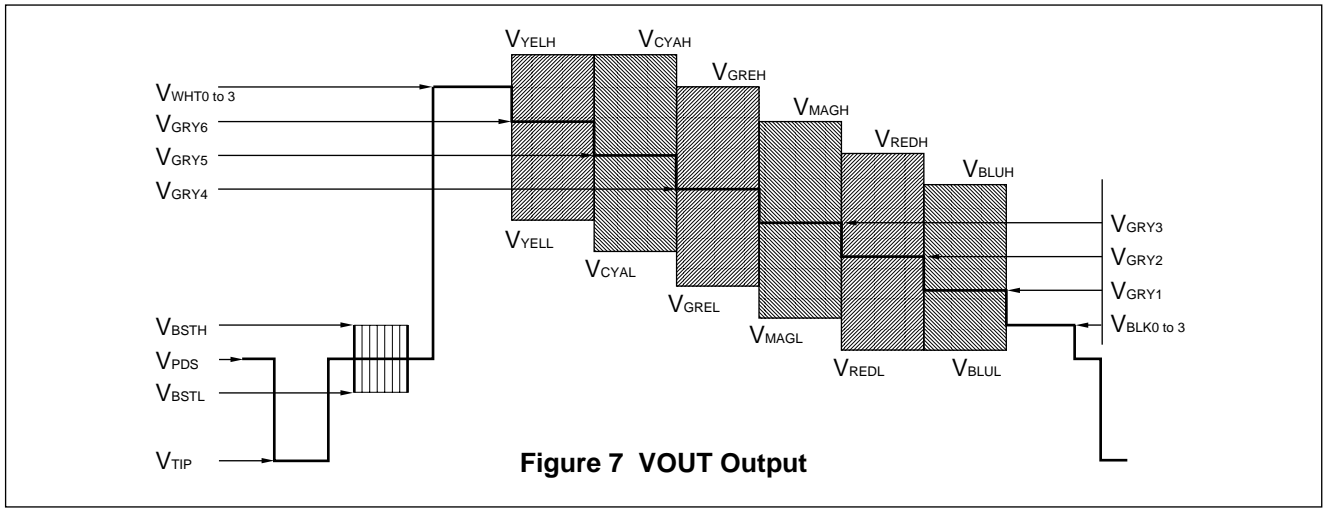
$V_{YELH}$ $V_{CYAH}$ $V_{GREH}$ $V_{MAGH}$ $V_{REDH}$ $V_{BLUH}$

$V_{WHT0 \text{ to } 3}$
$V_{GRY6}$
$V_{GRY5}$
$V_{GRY4}$

$V_{YELL}$ $V_{CYAL}$ $V_{GREL}$ $V_{MAGL}$ $V_{REDL}$ $V_{BLUL}$

$V_{GRY3}$
$V_{GRY2}$
$V_{GRY1}$
$V_{BLK0 \text{ to } 3}$

$V_{BSTH}$
$V_{PDS}$
$V_{BSTL}$
$V_{TIP}$

**Figure 7 VOUT Output**